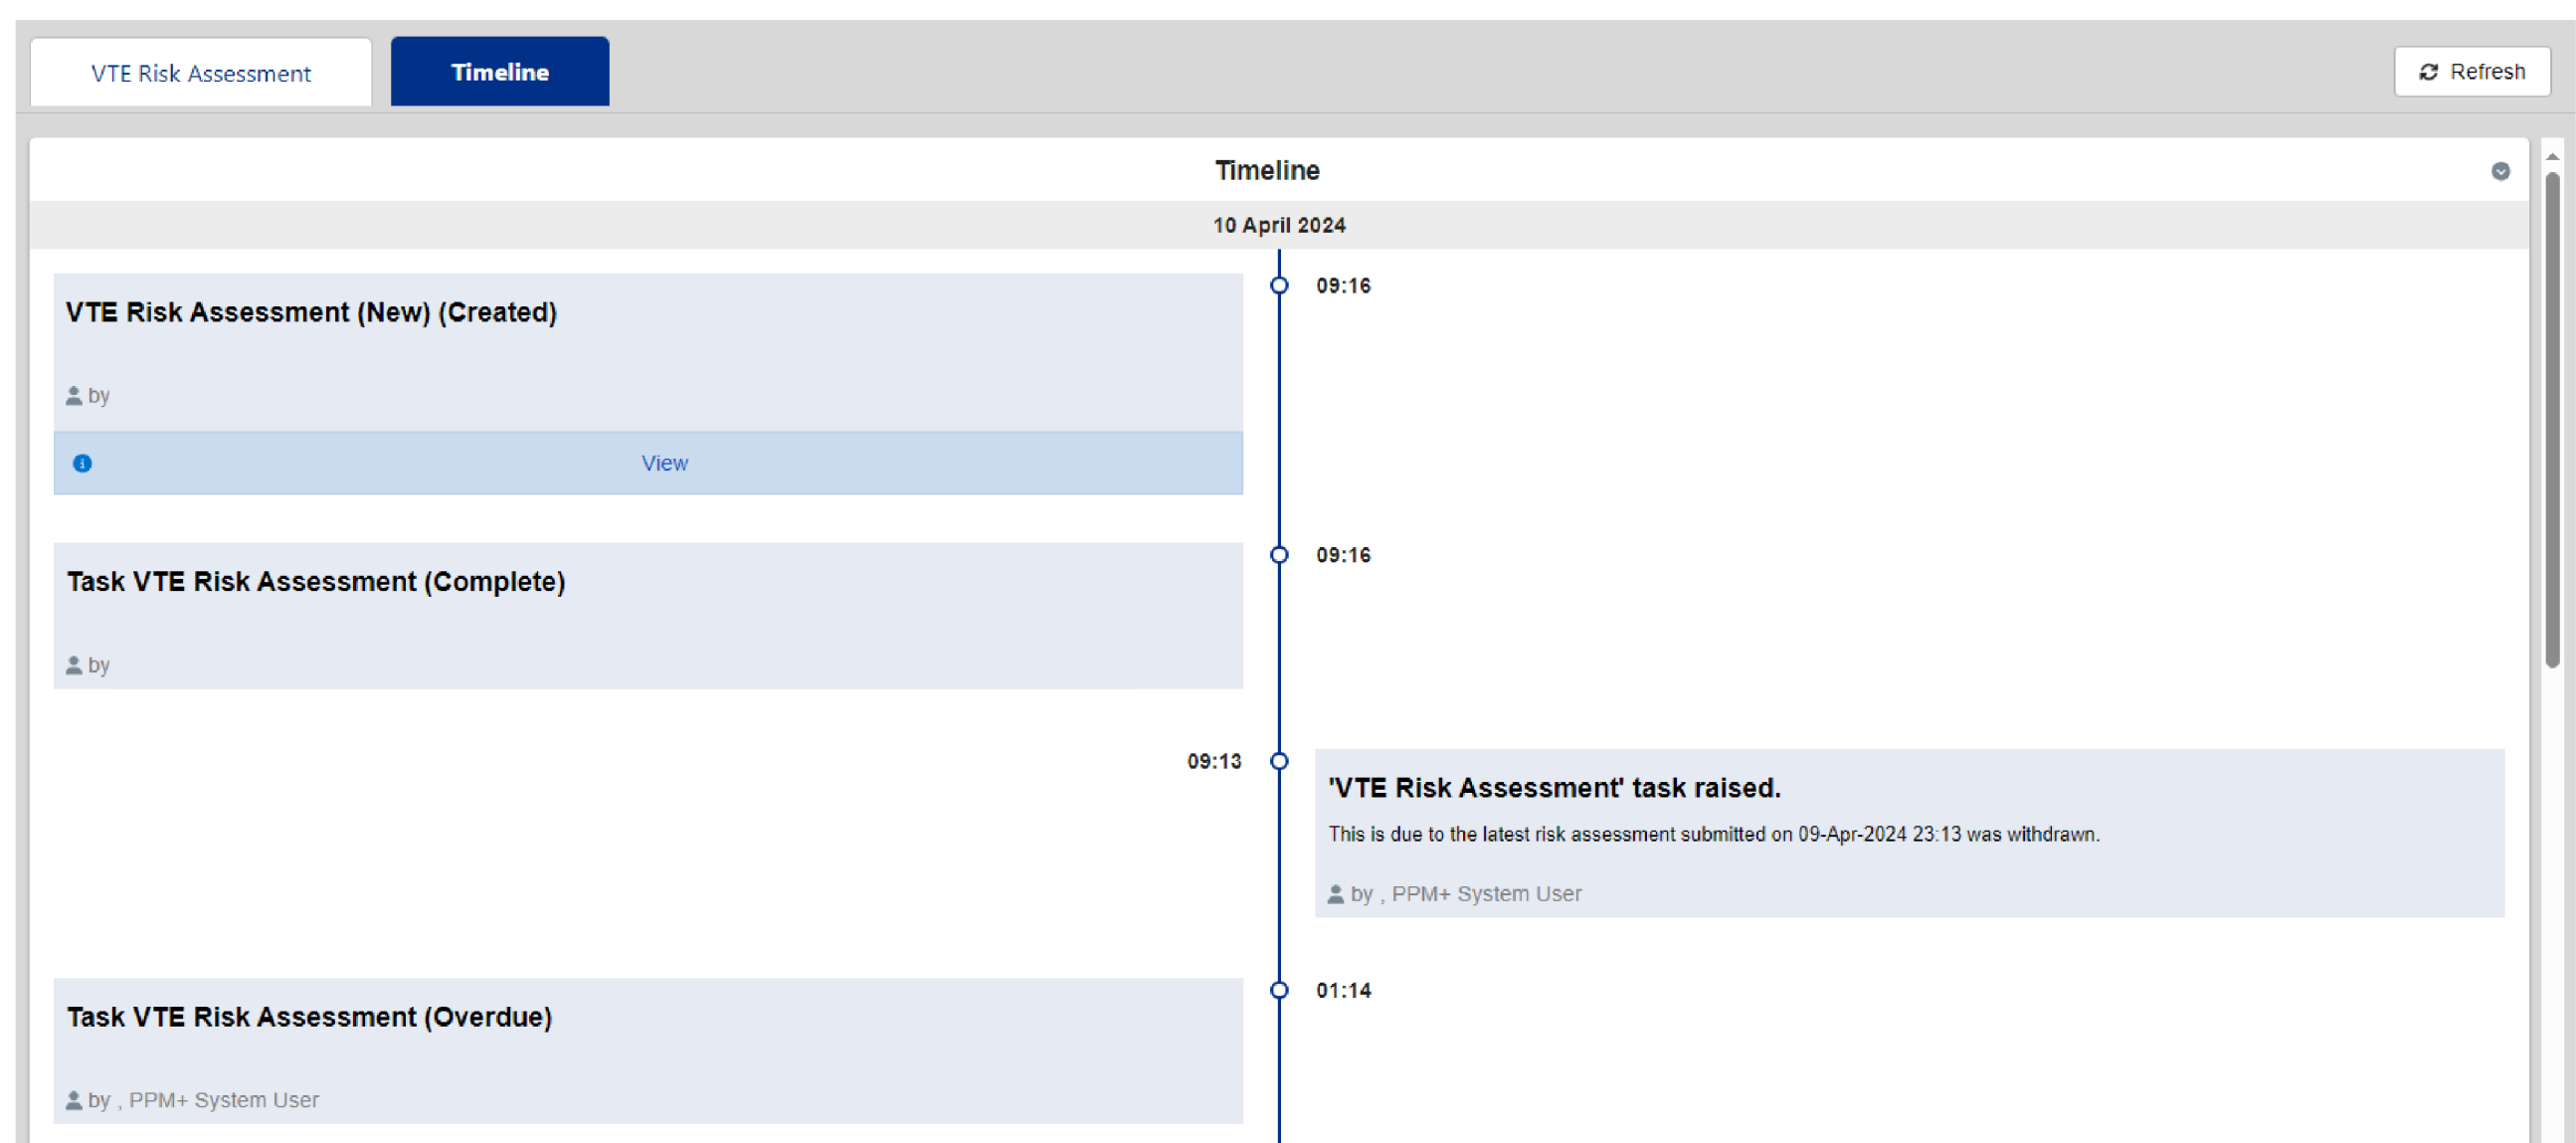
VTE Risk Assessment

Timeline

Refresh

Timeline

10 April 2024

VTE Risk Assessment (New) (Created)

by

View

09:16

Task VTE Risk Assessment (Complete)

by

09:16

09:13

'VTE Risk Assessment' task raised.

This is due to the latest risk assessment submitted on 09-Apr-2024 23:13 was withdrawn.

by , PPM+ System User

Task VTE Risk Assessment (Overdue)

by , PPM+ System User

01:14